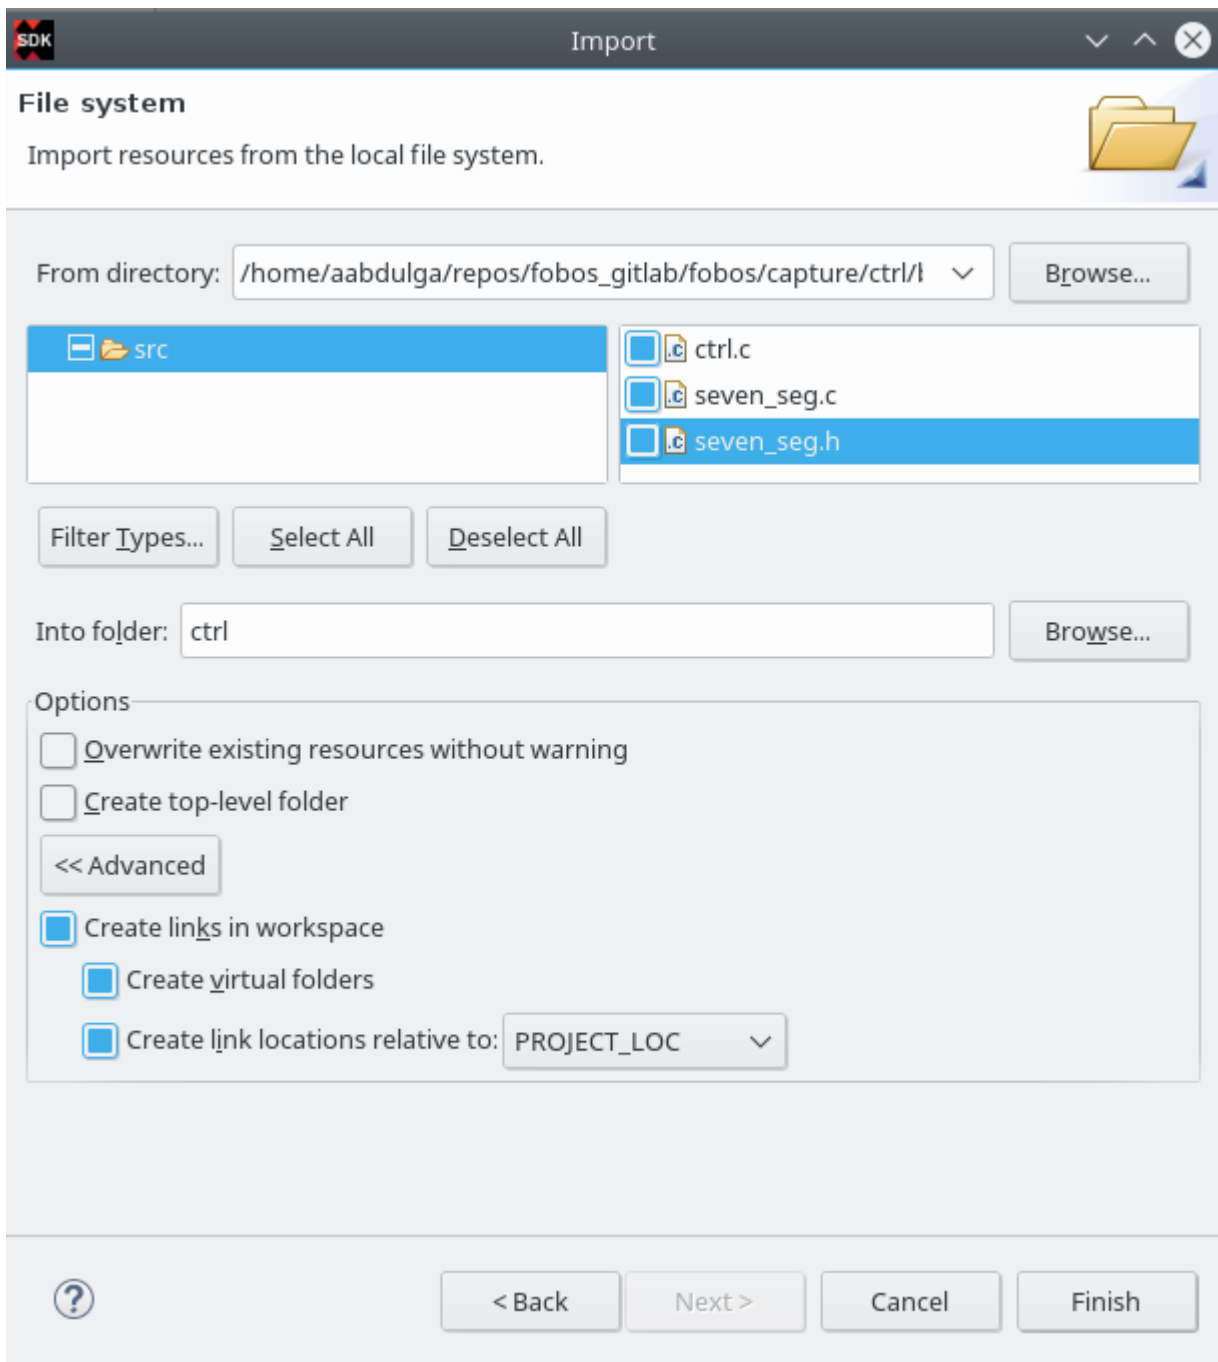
SDK

Import

File system

Import resources from the local file system.

From directory: /home/aabdulga/repos/fobos_gitlab/fobos/capture/ctrl/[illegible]

Browse...

src

ctrl.c

seven_seg.c

seven_seg.h

Filter Types... Select All Deselect All

Into folder: ctrl

Browse...

Options

Overwrite existing resources without warning

Create top-level folder

<< Advanced

Create links in workspace

Create virtual folders

Create link locations relative to: PROJECT_LOC

?

< Back Next > Cancel Finish